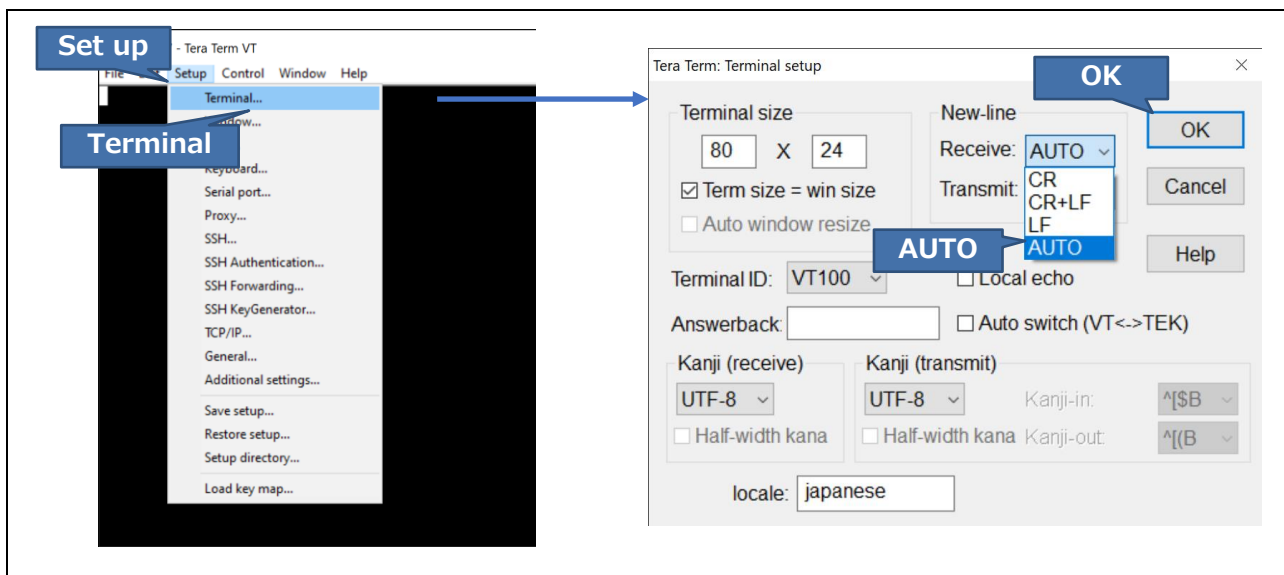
Set up

- Tera Term VT

File Setup Control Window Help

Terminal...

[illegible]ndow...

Terminal

Keyboard...

Serial port...

Proxy...

SSH...

SSH Authentication...

SSH Forwarding...

SSH KeyGenerator...

TCP/IP...

General...

Additional settings...

Save setup...

Restore setup...

Setup directory...

Load key map...

Tera Term: Terminal setup

×

OK

Terminal size

80 X 24

☑ Term size = win size

Auto window resize

New-line

Receive: AUTO

Transmit:

CR

CR+LF

LF

AUTO

AUTO

OK

Cancel

Help

Terminal ID: VT100

Local echo

Answerback:

Auto switch (VT<->TEK)

Kanji (receive)

UTF-8

Half-width kana

Kanji (transmit)

UTF-8

Half-width kana

Kanji-in: ^[$B

Kanji-out: ^[(B

locale: japanese